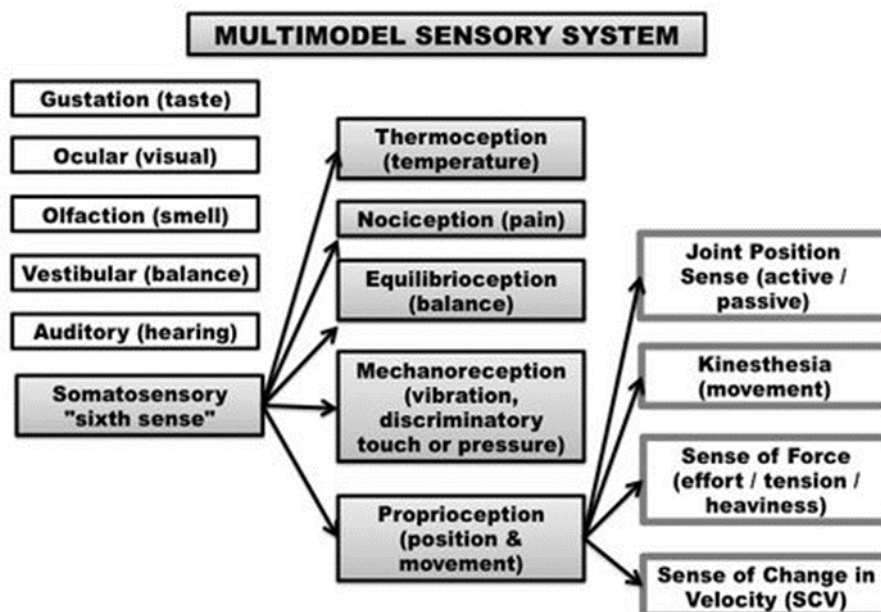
MULTIMODEL SENSORY SYSTEM

Gustation (taste)

Ocular (visual)

Olfaction (smell)

Vestibular (balance)

Auditory (hearing)

Somatosensory "sixth sense"

Thermoception (temperature)

Nociception (pain)

Equilibrioception (balance)

Mechanoreception (vibration, discriminatory touch or pressure)

Proprioception (position & movement)

Joint Position Sense (active / passive)

Kinesthesia (movement)

Sense of Force (effort / tension / heaviness)

Sense of Change in Velocity (SCV)